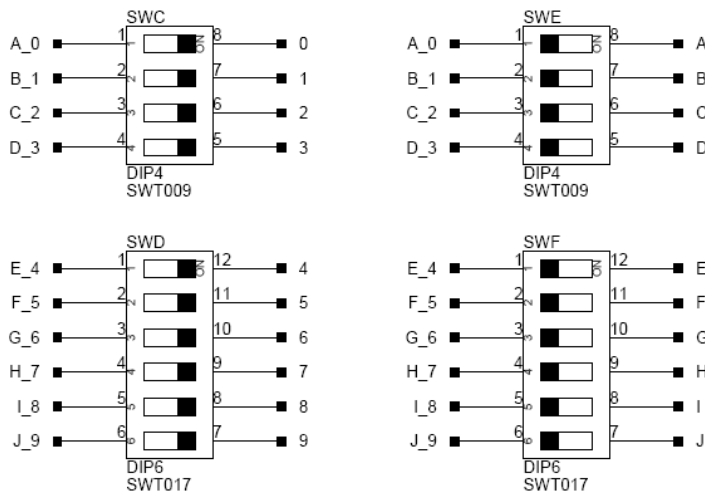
SWC
A_0 1 8 0
B_1 2 7 1
C_2 3 6 2
D_3 4 5 3
ON
1 2 3 4
DIP4
SWT009

SWE
A_0 1 8 A
B_1 2 7 B
C_2 3 6 C
D_3 4 5 D
ON
1 2 3 4
DIP4
SWT009

SWD
E_4 1 12 4
F_5 2 11 5
G_6 3 10 6
H_7 4 9 7
I_8 5 8 8
J_9 6 7 9
ON
1 2 3 4 5 6
DIP6
SWT017

SWF
E_4 1 12 E
F_5 2 11 F
G_6 3 10 G
H_7 4 9 H
I_8 5 8 I
J_9 6 7 J
ON
1 2 3 4 5 6
DIP6
SWT017